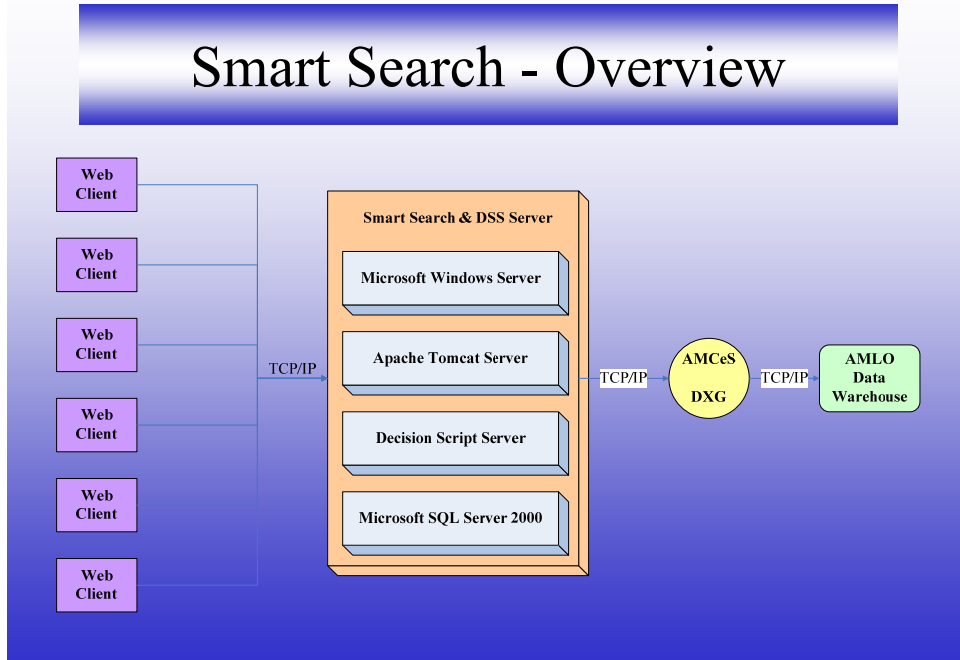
Smart Search - Overview

Web Client

Web Client

Web Client

Web Client

Web Client

Web Client

TCP/IP

Smart Search & DSS Server

Microsoft Windows Server

Apache Tomcat Server

Decision Script Server

Microsoft SQL Server 2000

TCP/IP

AMCeS

DXG

TCP/IP

AMLO Data Warehouse